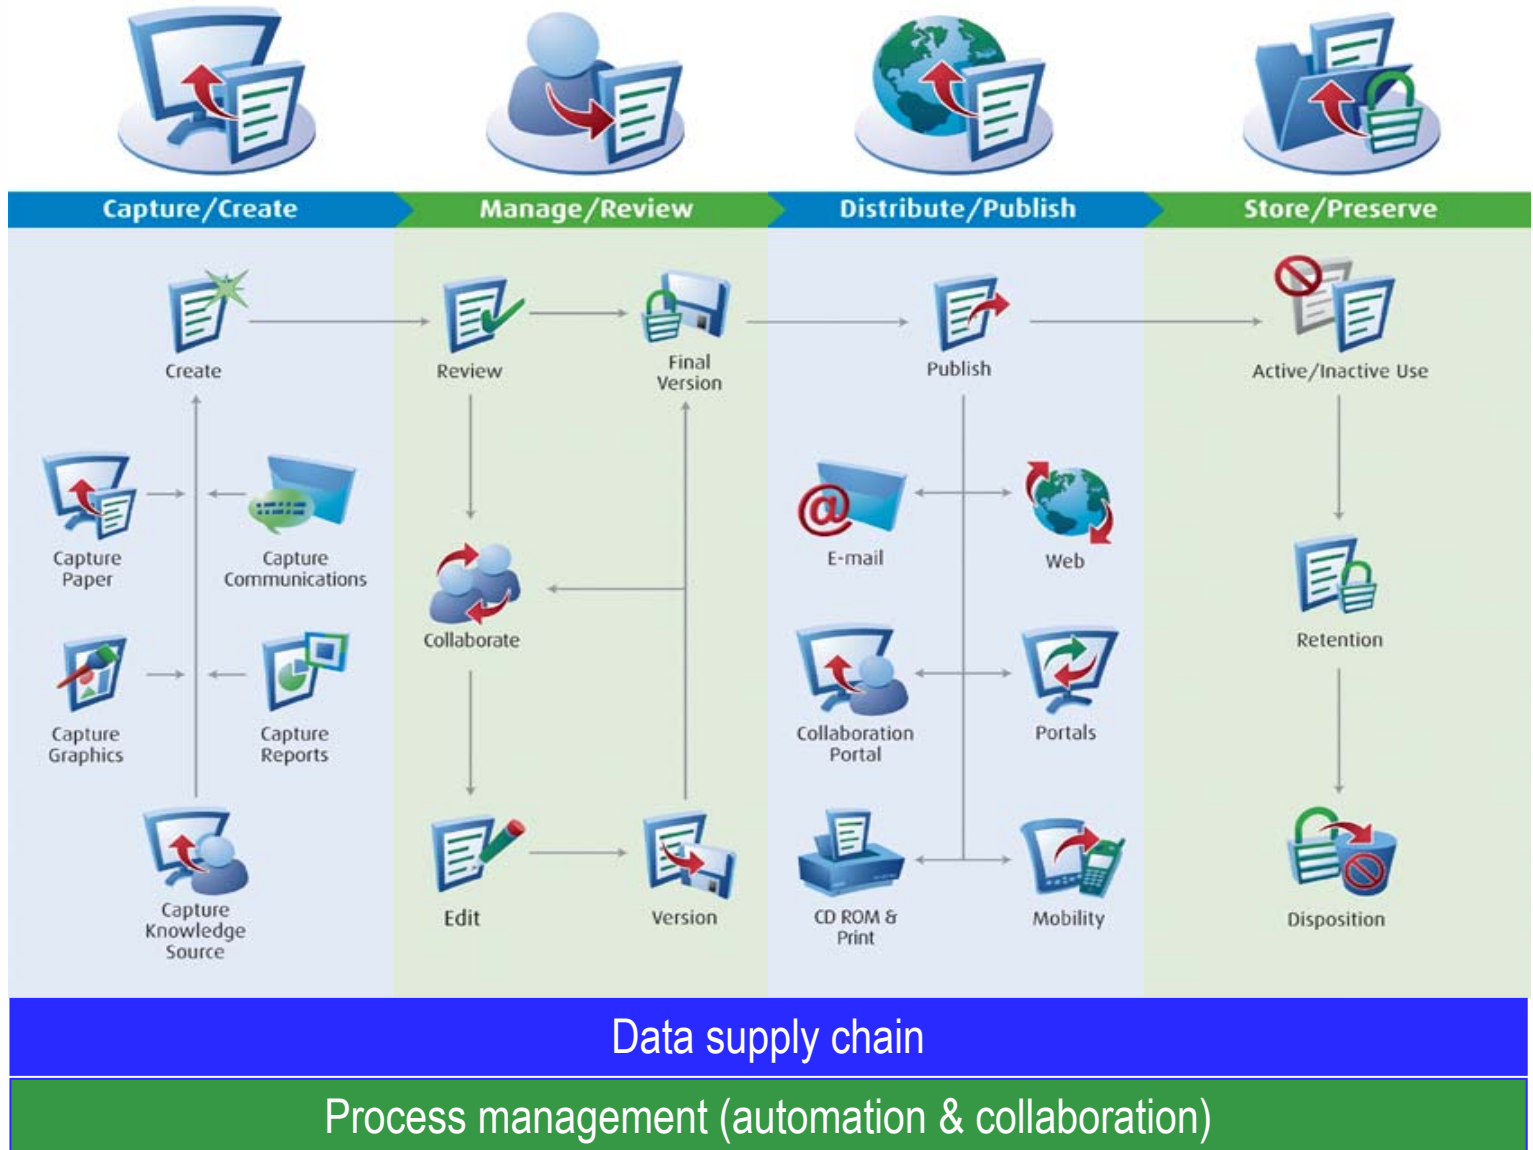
Capture/Create

Manage/Review

Distribute/Publish

Store/Preserve

Create

Capture Paper

Capture Communications

Capture Graphics

Capture Reports

Capture Knowledge Source

Review

Final Version

Collaborate

Edit

Version

Publish

E-mail

Web

Collaboration Portal

Portals

CD ROM & Print

Mobility

Active/Inactive Use

Retention

Disposition

Data supply chain

Process management (automation & collaboration)